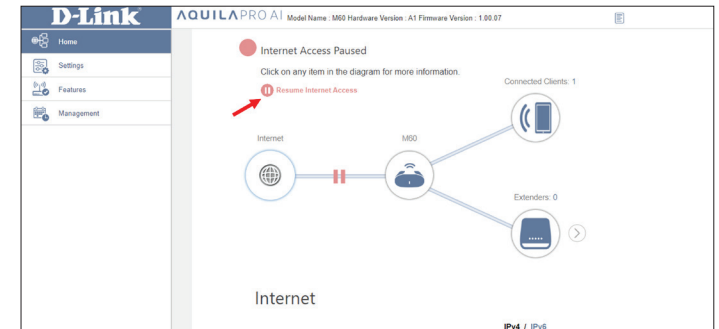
D-Link

AQUILA PRO AI Model Name : M60 Hardware Version : A1 Firmware Version : 1.00.07

Home

Settings

Features

Management

Internet Access Paused

Click on any item in the diagram for more information.

Resume Internet Access

Connected Clients: 1

Internet

M60

Extenders: 0

Internet

IPv4 / IPv6